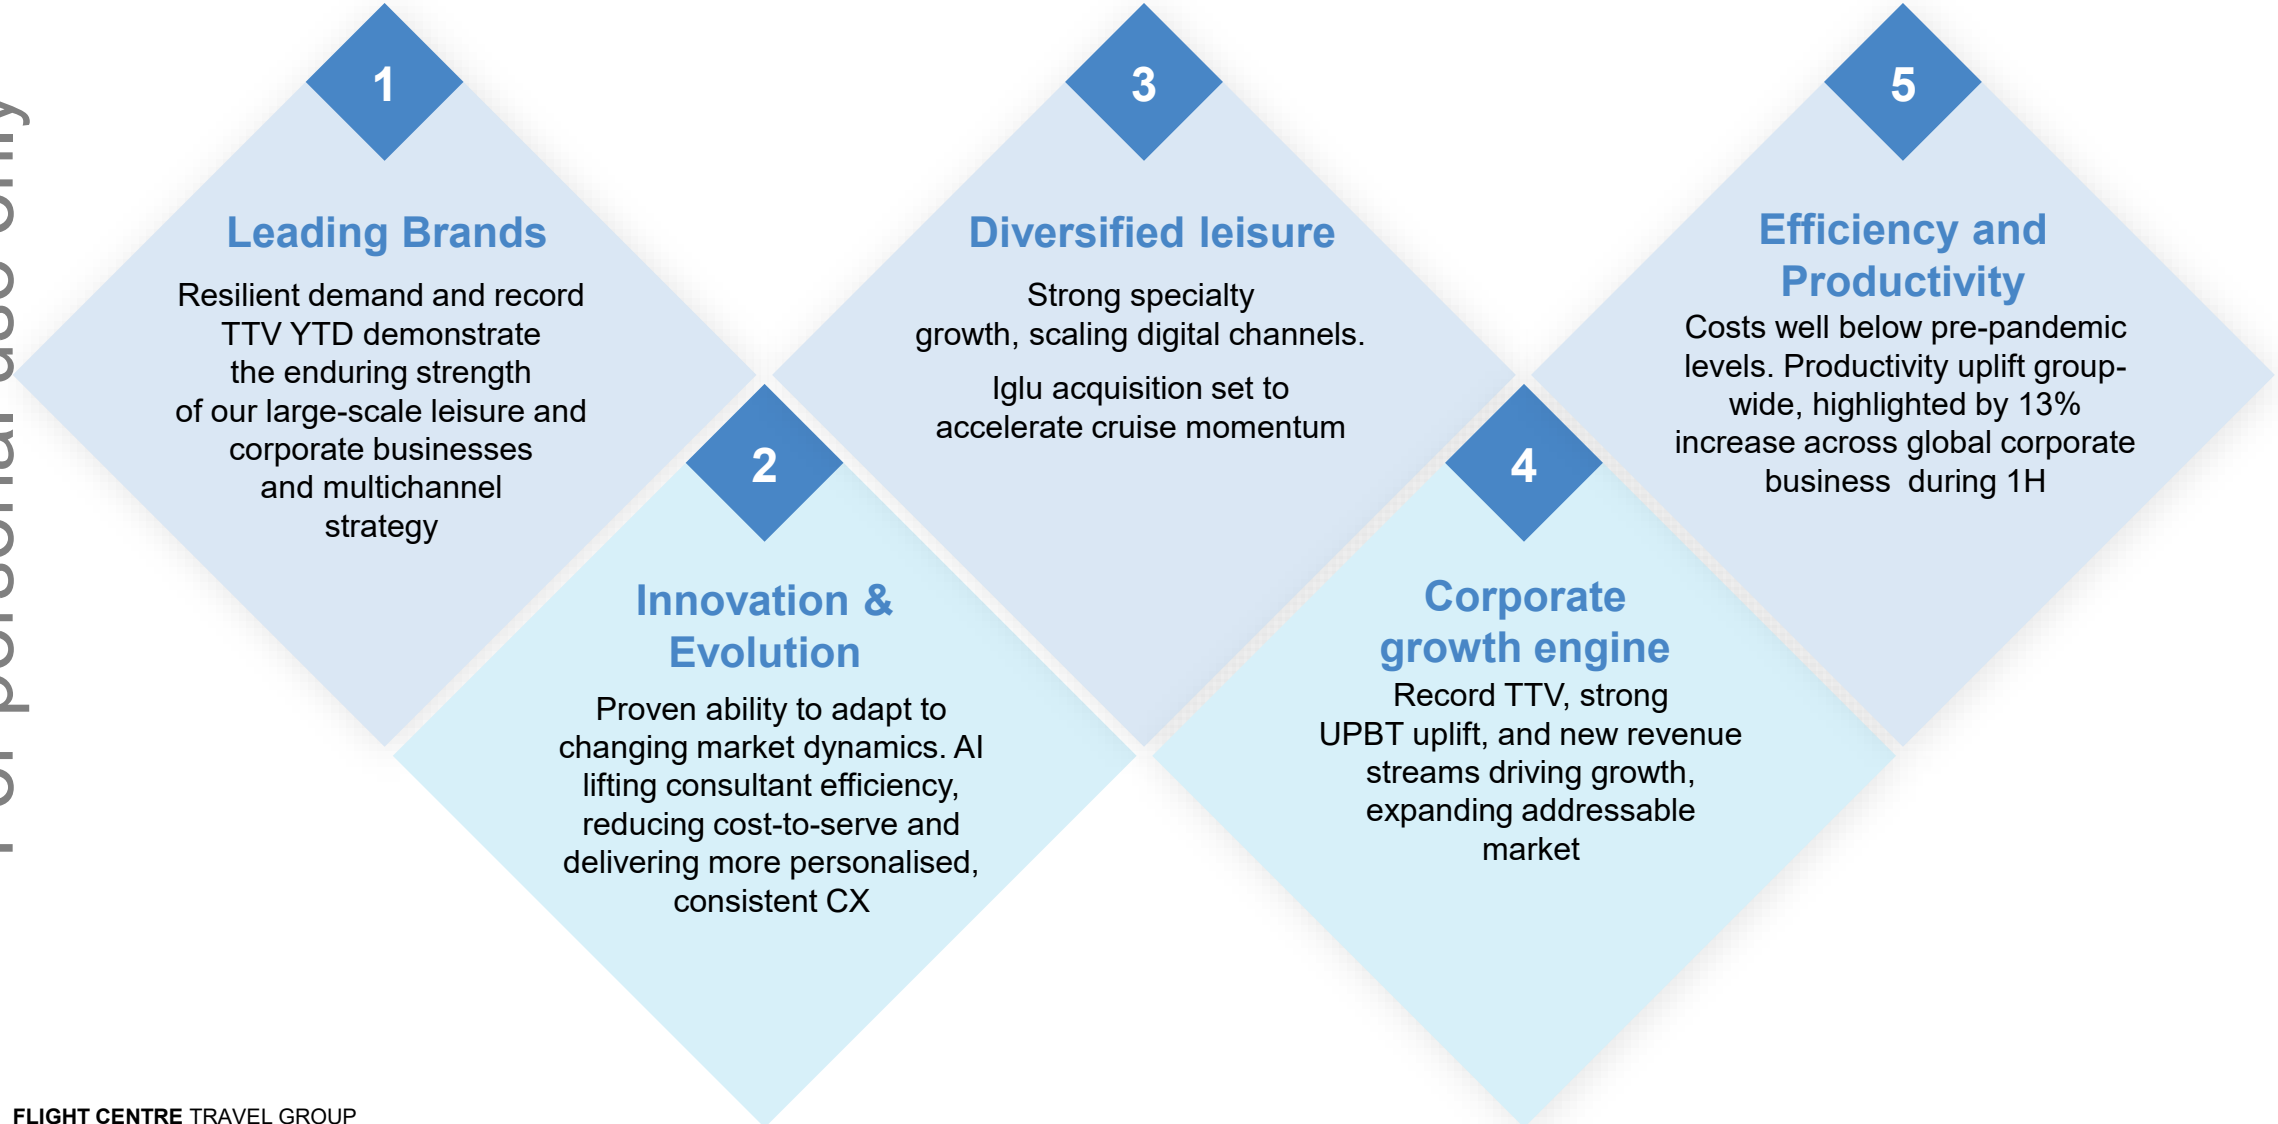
For personal use only

1

Leading Brands

Resilient demand and record TTV YTD demonstrate the enduring strength of our large-scale leisure and corporate businesses and multichannel strategy

2

Innovation & Evolution

Proven ability to adapt to changing market dynamics. AI lifting consultant efficiency, reducing cost-to-serve and delivering more personalised, consistent CX

3

Diversified leisure

Strong specialty growth, scaling digital channels.

Iglu acquisition set to accelerate cruise momentum

4

Corporate growth engine

Record TTV, strong UPBT uplift, and new revenue streams driving growth, expanding addressable market

5

Efficiency and Productivity

Costs well below pre-pandemic levels. Productivity uplift group-wide, highlighted by 13% increase across global corporate business during 1H

FLIGHT CENTRE TRAVEL GROUP